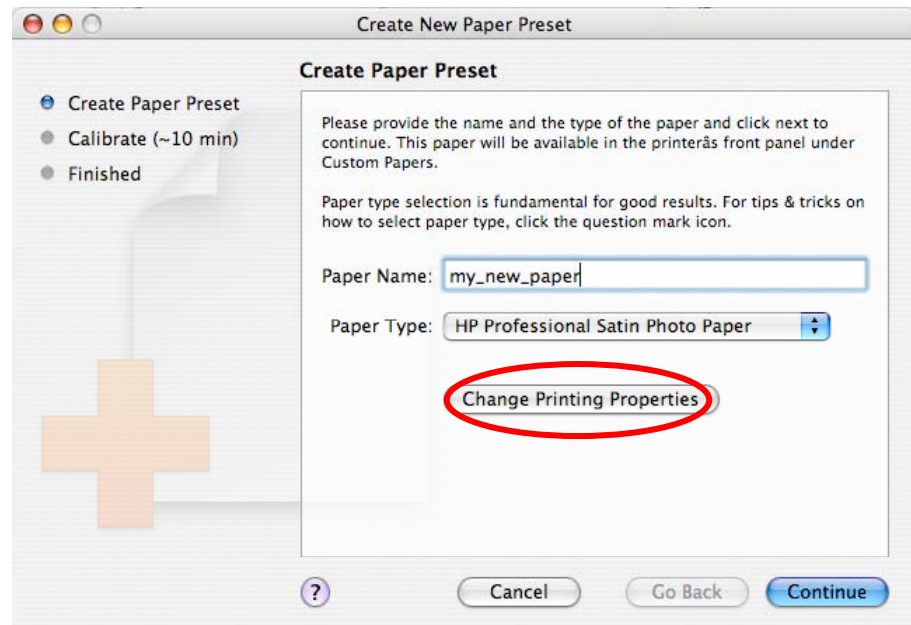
Create New Paper Preset

Create Paper Preset
Calibrate (~10 min)
Finished

Create Paper Preset

Please provide the name and the type of the paper and click next to continue. This paper will be available in the printerâs front panel under Custom Papers.

Paper type selection is fundamental for good results. For tips & tricks on how to select paper type, click the question mark icon.

Paper Name: my_new_paper

Paper Type: HP Professional Satin Photo Paper

Change Printing Properties

?

Cancel

Go Back

Continue